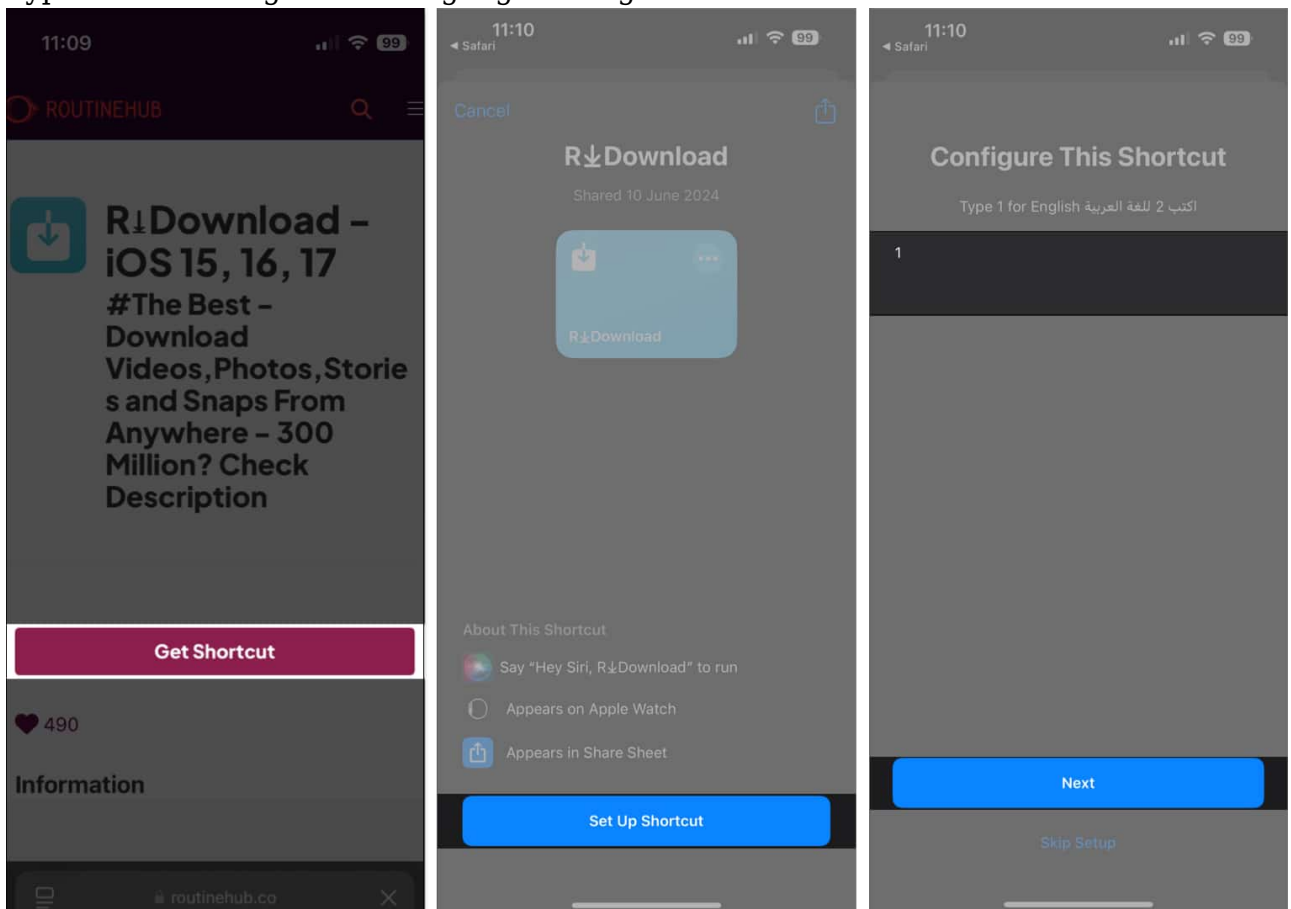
11:09

99

ROUTINEHUB

R↓Download – iOS 15, 16, 17

#The Best – Download Videos,Photos,Stories and Snaps From Anywhere – 300 Million? Check Description

Get Shortcut

490

Information

routinehub.co

11:10
◂ Safari

99

Cancel

R↓Download

Shared 10 June 2024

R↓Download

About This Shortcut

Say "Hey Siri, R↓Download" to run

Appears on Apple Watch

Appears in Share Sheet

Set Up Shortcut

11:10
◂ Safari

99

Configure This Shortcut

Type 1 for English اكتب 2 للغة العربية

1

Next

Skip Setup